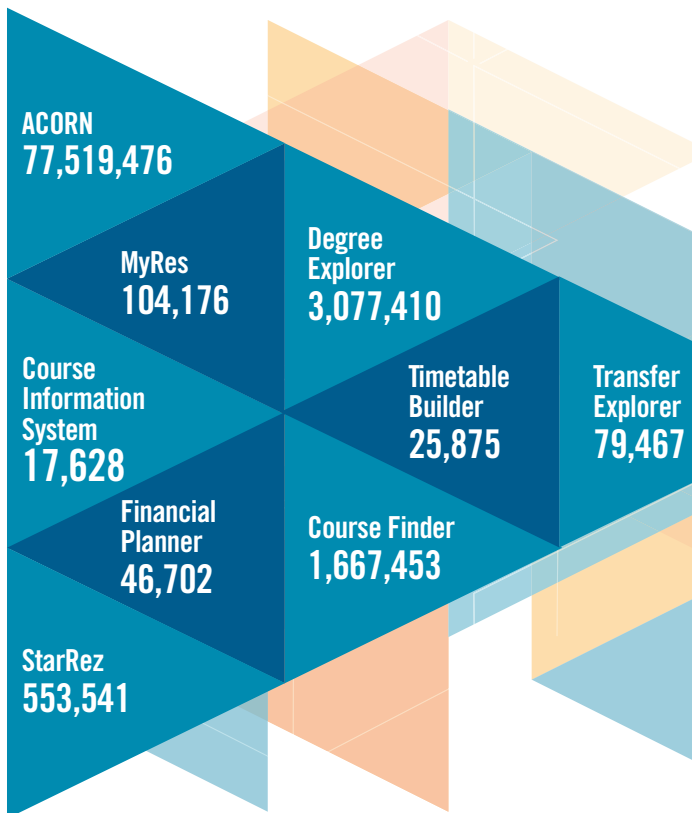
ACORN
77,519,476

MyRes
104,176

Degree Explorer
3,077,410

Course Information System
17,628

Timetable Builder
25,875

Transfer Explorer
79,467

Financial Planner
46,702

Course Finder
1,667,453

StarRez
553,541